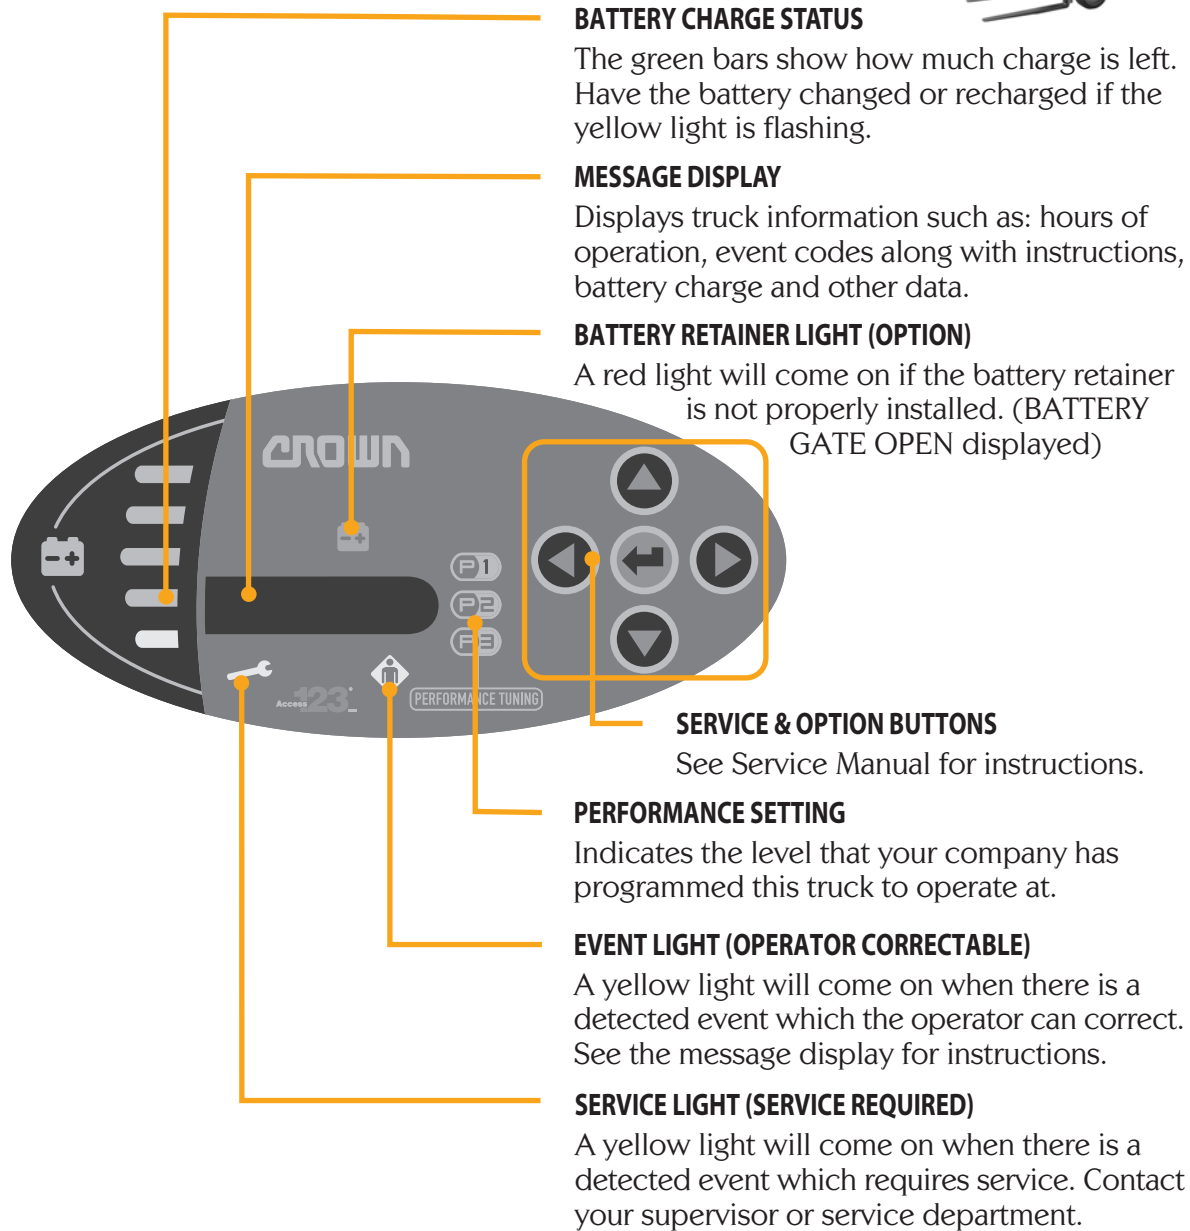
BATTERY CHARGE STATUS
The green bars show how much charge is left. Have the battery changed or recharged if the yellow light is flashing.

MESSAGE DISPLAY
Displays truck information such as: hours of operation, event codes along with instructions, battery charge and other data.

BATTERY RETAINER LIGHT (OPTION)
A red light will come on if the battery retainer is not properly installed. (BATTERY GATE OPEN displayed)

CROWN

P1
P2
P3

Access 123

PERFORMANCE TUNING

SERVICE & OPTION BUTTONS
See Service Manual for instructions.

PERFORMANCE SETTING
Indicates the level that your company has programmed this truck to operate at.

EVENT LIGHT (OPERATOR CORRECTABLE)
A yellow light will come on when there is a detected event which the operator can correct. See the message display for instructions.

SERVICE LIGHT (SERVICE REQUIRED)
A yellow light will come on when there is a detected event which requires service. Contact your supervisor or service department.